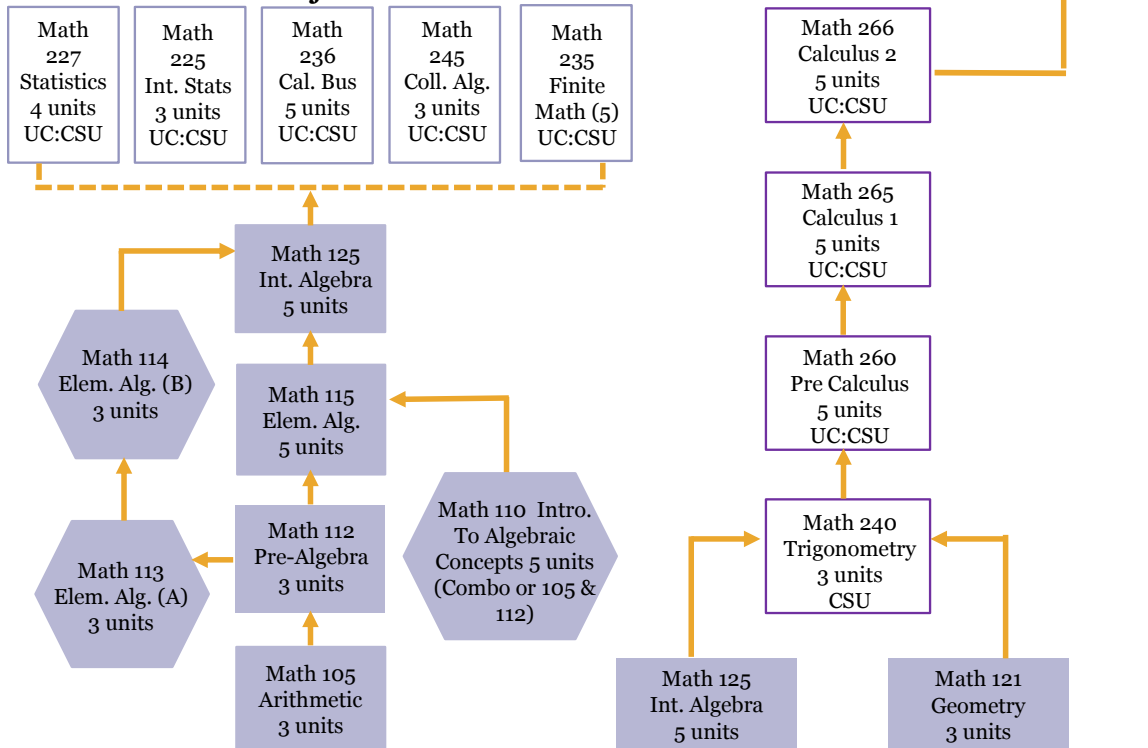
Math 227 Statistics 4 units UC:CSU

Math 225 Int. Stats 3 units UC:CSU

Math 236 Cal. Bus 5 units UC:CSU

Math 245 Coll. Alg. 3 units UC:CSU

Math 235 Finite Math (5) UC:CSU

Math 125 Int. Algebra 5 units

Math 114 Elem. Alg. (B) 3 units

Math 115 Elem. Alg. 5 units

Math 113 Elem. Alg. (A) 3 units

Math 112 Pre-Algebra 3 units

Math 110 Intro. To Algebraic Concepts 5 units (Combo or 105 & 112)

Math 105 Arithmetic 3 units

Math 266 Calculus 2 5 units UC:CSU

Math 265 Calculus 1 5 units UC:CSU

Math 260 Pre Calculus 5 units UC:CSU

Math 240 Trigonometry 3 units CSU

Math 125 Int. Algebra 5 units

Math 121 Geometry 3 units